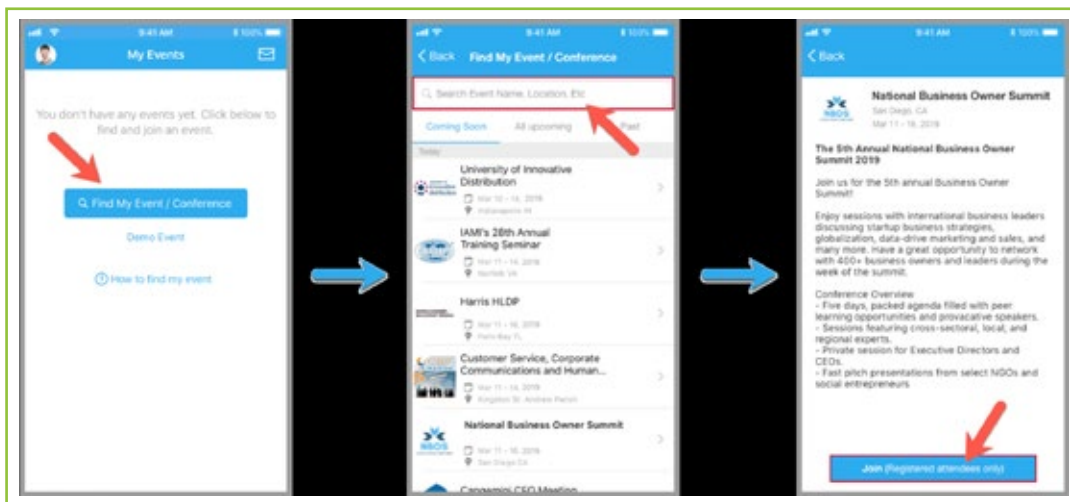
9:41 AM 100%

My Events

You don't have any events yet. Click below to find and join an event.

Find My Event / Conference

Demo Event

How to find my event

9:41 AM 100%

Back Find My Event / Conference

Search Event Name, Location, Etc

Coming Soon All upcoming Past

Today

University of Innovative Distribution
Mar 10 - 14, 2019
Indianapolis IN

IAMI's 28th Annual Training Seminar
Mar 11 - 14, 2019
Norfolk VA

Harris HLDP
Mar 11 - 16, 2019
Palm Bay FL

Customer Service, Corporate Communications and Human...
Mar 11 - 14, 2019
Kingston St. Andrew Parish

National Business Owner Summit
Mar 11 - 16, 2019
San Diego CA

Capgemini CEO Meeting

9:41 AM 100%

Back

National Business Owner Summit
San Diego, CA
Mar 11 - 16, 2019

The 5th Annual National Business Owner Summit 2019

Join us for the 5th annual Business Owner Summit!

Enjoy sessions with international business leaders discussing startup business strategies, globalization, data-drive marketing and sales, and many more. Have a great opportunity to network with 400+ business owners and leaders during the week of the summit.

Conference Overview
- Five days, packed agenda filled with peer learning opportunities and provacative speakers.
- Sessions featuring cross-sectoral, local, and regional experts.
- Private session for Executive Directors and CEOs.
- Fast pitch presentations from select NGOs and social entrepreneurs

Join (Registered attendees only)